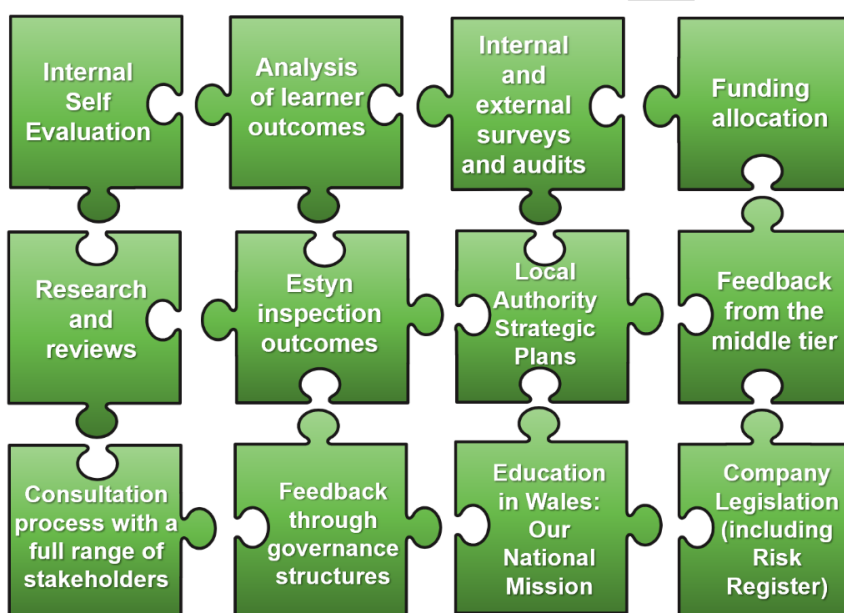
Internal Self Evaluation

Analysis of learner outcomes

Internal and external surveys and audits

Funding allocation

Research and reviews

Estyn inspection outcomes

Local Authority Strategic Plans

Feedback from the middle tier

Consultation process with a full range of stakeholders

Feedback through governance structures

Education in Wales: Our National Mission

Company Legislation (including Risk Register)